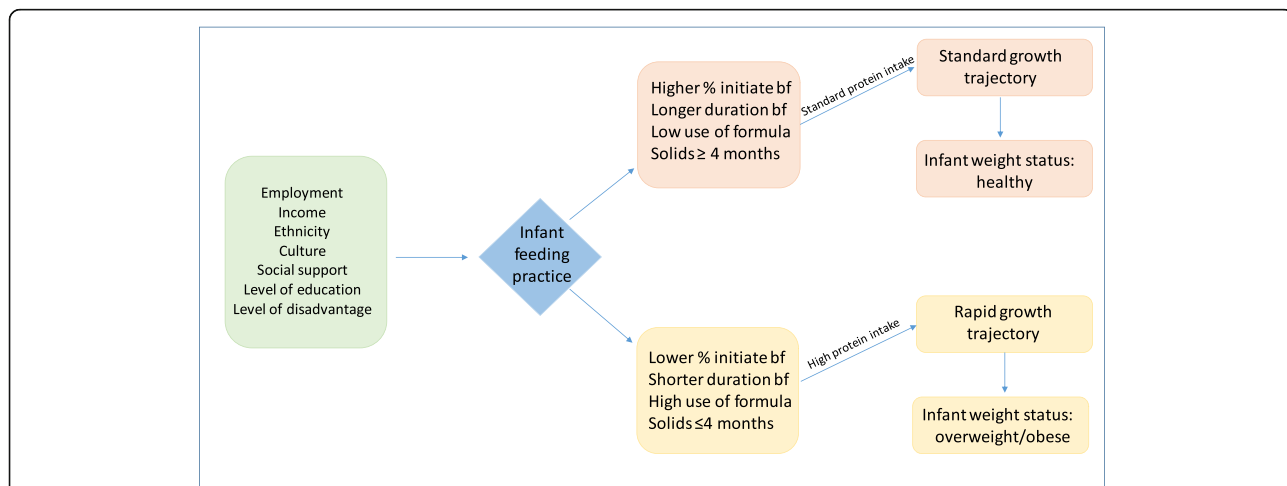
Employment
Income
Ethnicity
Culture
Social support
Level of education
Level of disadvantage

Infant feeding practice

Higher % initiate bf
Longer duration bf
Low use of formula
Solids ≥ 4 months

Standard protein intake

Standard growth trajectory

Infant weight status: healthy

Lower % initiate bf
Shorter duration bf
High use of formula
Solids ≤4 months

High protein intake

Rapid growth trajectory

Infant weight status: overweight/obese